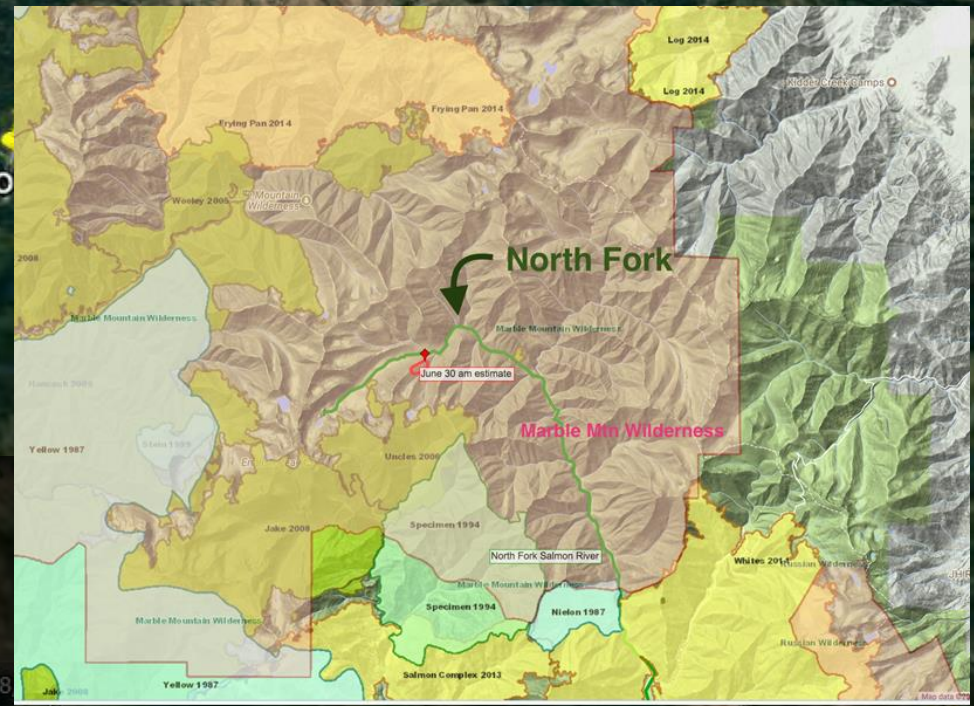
Log 2014

Log 2014

Kidder Creek Camps

Frying Pan 2014

Frying Pan 2014

Mountain Wilderness

Wooley 2006

2008

North Fork

Marble Mountain Wilderness

Marble Mountain Wilderness

June 30 am estimate

Hancock 2006

Marble Mtn Wilderness

Yellow 1987

Uncles 2006

Jake 2006

Specimen 1994

North Fork Salmon River

Whites 2014

Russian Wilderness

Marble Mountain Wilderness

Specimen 1994

Nielon 1987

Marble Mountain Wilderness

Russian Wilderness

Jake 2006

Yellow 1987

Salmon Complex 2013

Map data ©20